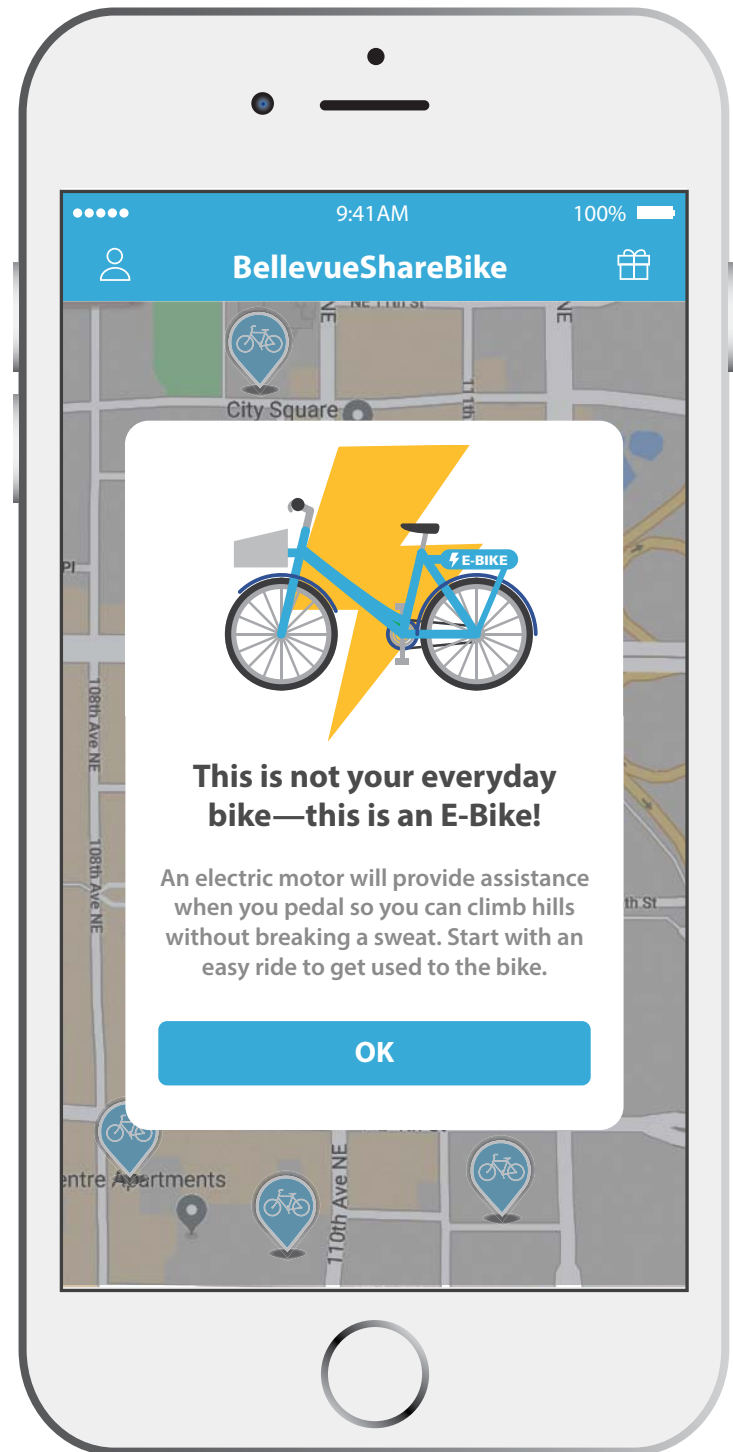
●●●●● 9:41AM 100%

BellevueShareBike

NE 11th St
NE
City Square
11th
Pl
108th Ave NE
108th Ave NE
th St
entre Apartments
110th Ave NE

E-BIKE

This is not your everyday bike—this is an E-Bike!

An electric motor will provide assistance when you pedal so you can climb hills without breaking a sweat. Start with an easy ride to get used to the bike.

OK